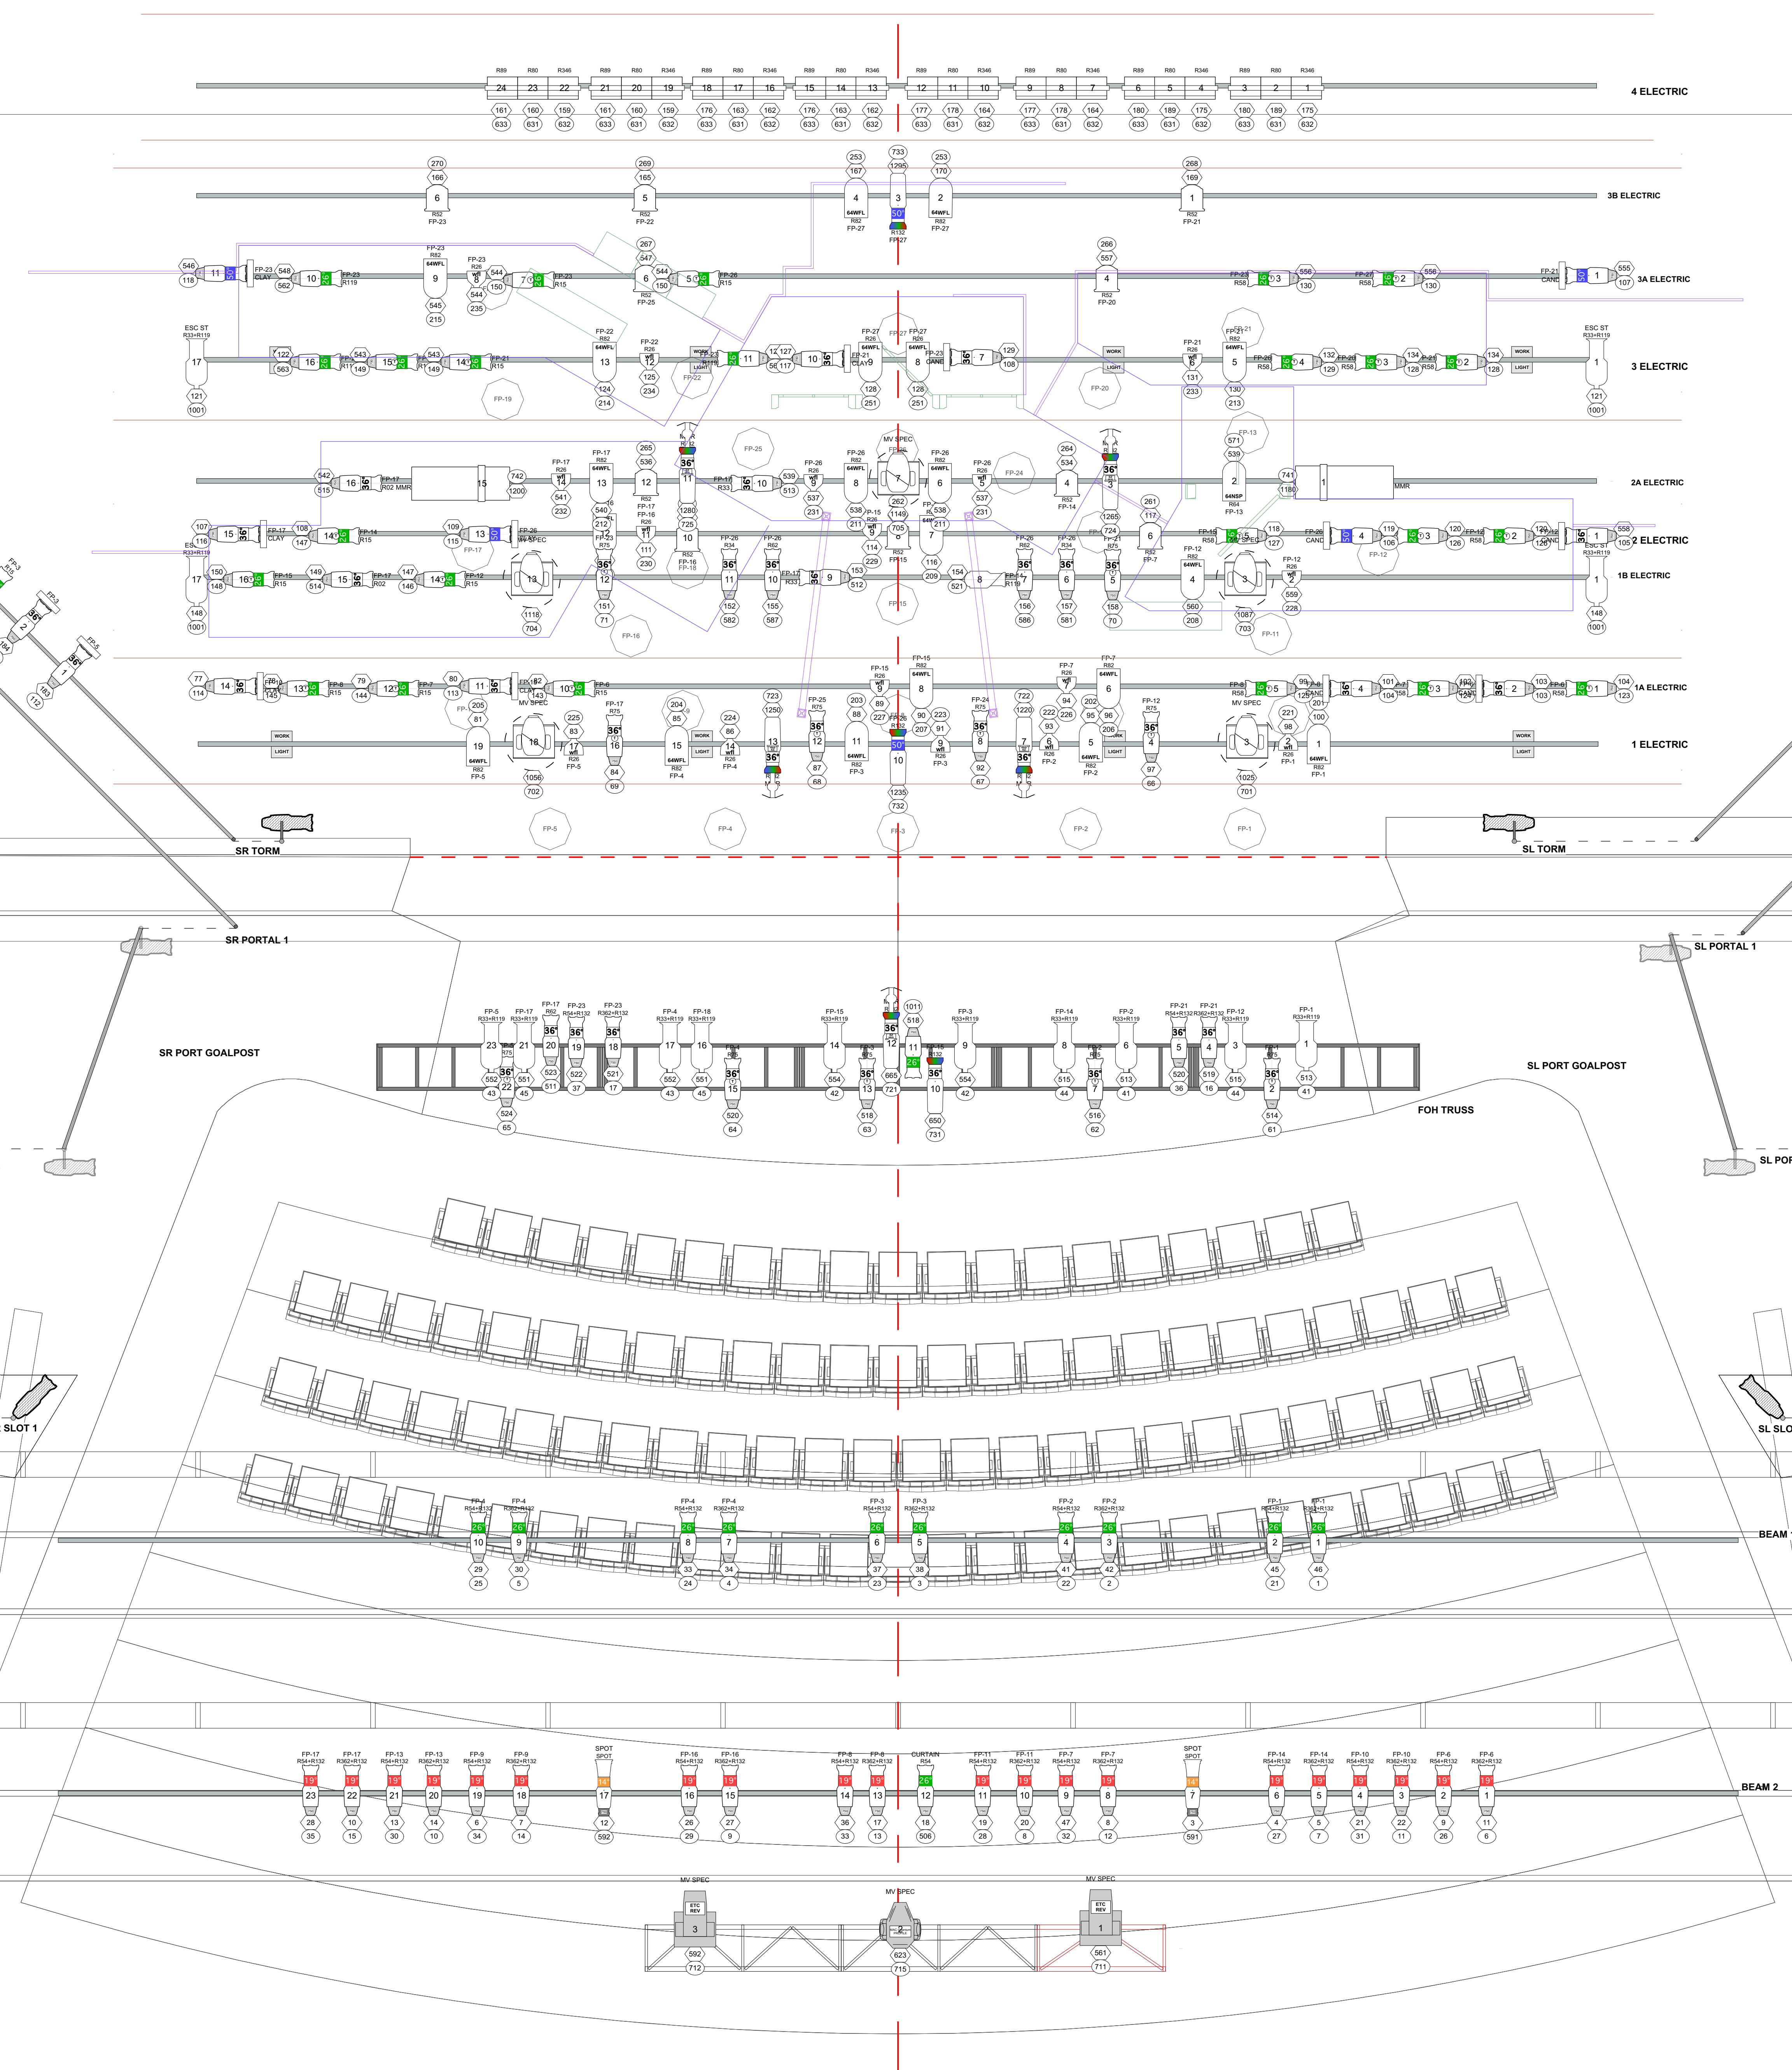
4 ELECTRIC

R89 R80 R346 R89 R80 R346 R89 R80 R346 R89 R80 R346 R89 R80 R346 R89 R80 R346 R89 R80 R346 R89 R80 R346
24 23 22 21 20 19 18 17 16 15 14 13 12 11 10 9 8 7 6 5 4 3 2 1
161 160 159 161 160 159 176 163 162 176 163 162 177 178 164 177 178 164 180 189 175 180 189 175
633 631 632 633 631 632 633 631 632 633 631 632 633 631 632 633 631 632 633 631 632 633 631 632

3B ELECTRIC

3A ELECTRIC

3 ELECTRIC

2A ELECTRIC

2 ELECTRIC

1B ELECTRIC

1A ELECTRIC

1 ELECTRIC

SR TORM

SL TORM

SR PORTAL 1

SL PORTAL 1

SR PORT GOALPOST

SL PORT GOALPOST

FOH TRUSS

SL POR

SLOT 1

SL SLO

BEAM

BEAM 2

MV SPEC

MV SPEC

MV SPEC

ETC REV

ETC REV

3 2 1

592 623 561

712 715 711